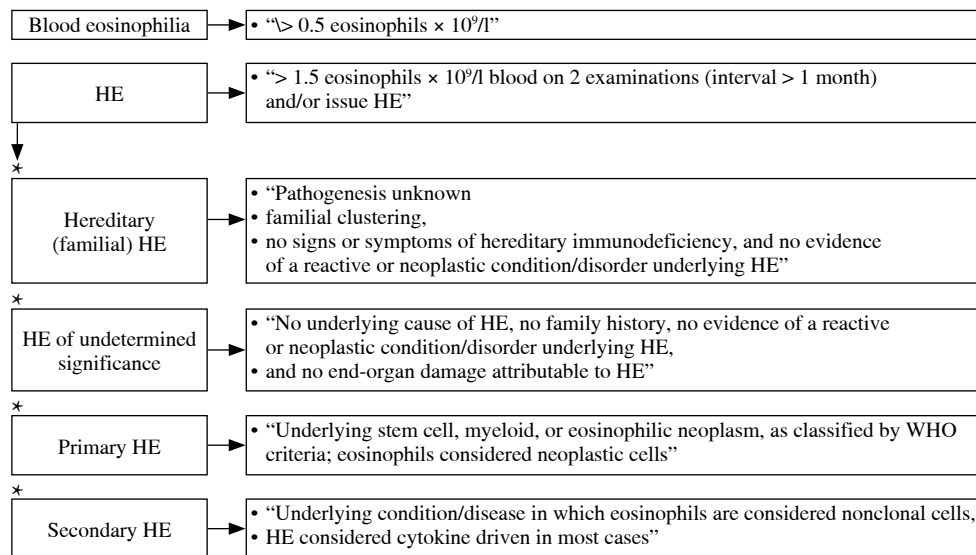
Blood eosinophilia

• "\> 0.5 eosinophils × $10^9$/l"

HE

• "> 1.5 eosinophils × $10^9$/l blood on 2 examinations (interval > 1 month) and/or issue HE"

Hereditary (familial) HE

• "Pathogenesis unknown
• familial clustering,
• no signs or symptoms of hereditary immunodeficiency, and no evidence of a reactive or neoplastic condition/disorder underlying HE"

HE of undetermined significance

• "No underlying cause of HE, no family history, no evidence of a reactive or neoplastic condition/disorder underlying HE,
• and no end-organ damage attributable to HE"

Primary HE

• "Underlying stem cell, myeloid, or eosinophilic neoplasm, as classified by WHO criteria; eosinophils considered neoplastic cells"

Secondary HE

• "Underlying condition/disease in which eosinophils are considered nonclonal cells,
• HE considered cytokine driven in most cases"